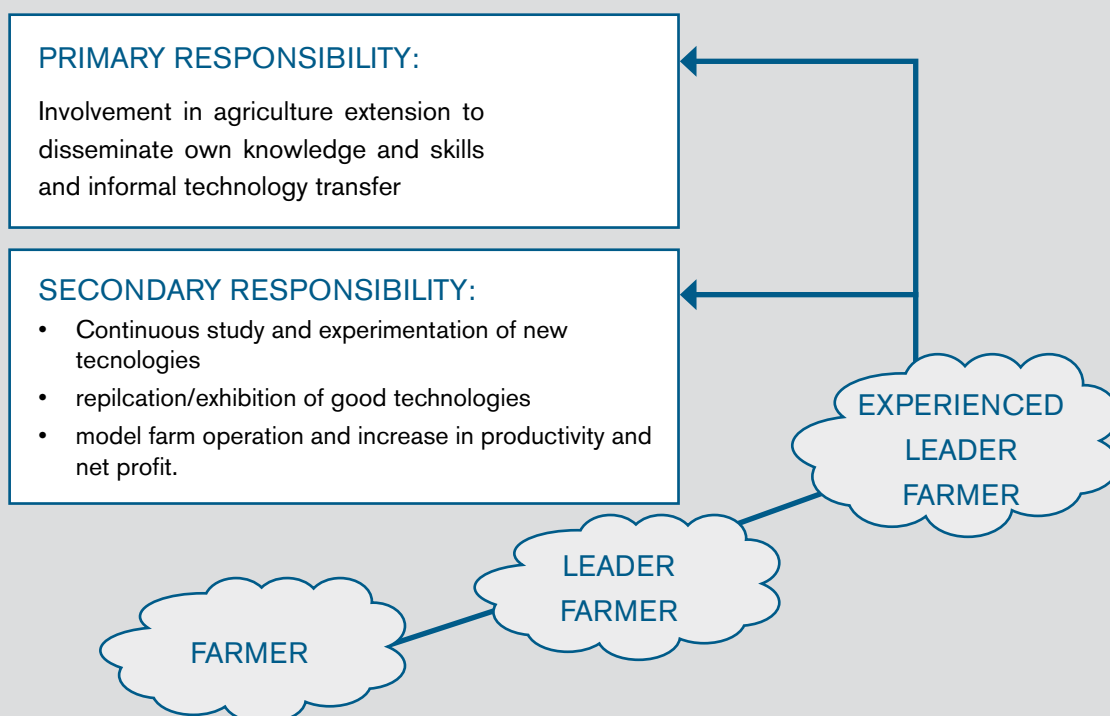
PRIMARY RESPONSIBILITY:

Involvement in agriculture extension to disseminate own knowledge and skills and informal technology transfer

SECONDARY RESPONSIBILITY:

- Continuous study and experimentation of new tecnologies
- repilcation/exhibition of good technologies
- model farm operation and increase in productivity and net profit.

EXPERIENCED LEADER FARMER

LEADER FARMER

FARMER